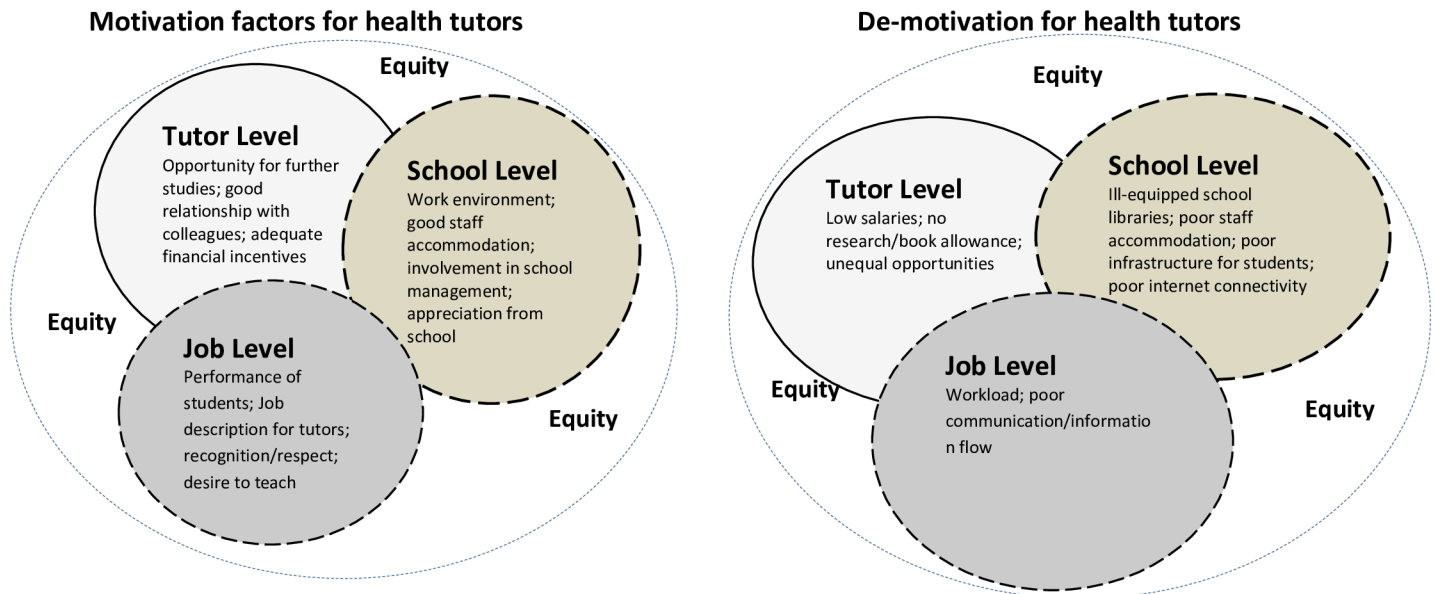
Motivation factors for health tutors

Equity

Tutor Level
Opportunity for further studies; good relationship with colleagues; adequate financial incentives

School Level
Work environment; good staff accommodation; involvement in school management; appreciation from school

Equity

Job Level
Performance of students; Job description for tutors; recognition/respect; desire to teach

Equity

De-motivation for health tutors

Equity

Tutor Level
Low salaries; no research/book allowance; unequal opportunities

School Level
Ill-equipped school libraries; poor staff accommodation; poor infrastructure for students; poor internet connectivity

Equity

Job Level
Workload; poor communication/informatio n flow

Equity